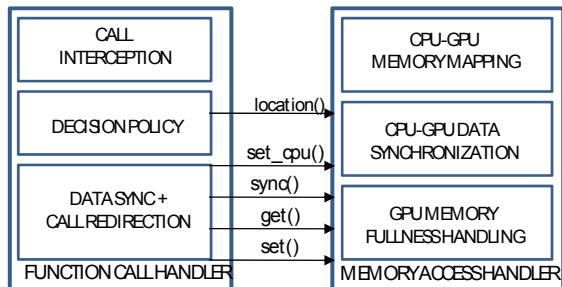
CALL INTERCEPTION

DECISION POLICY

DATA SYNC + CALL REDIRECTION

FUNCTION CALL HANDLER

location()

set_cpu()

sync()

get()

set()

CPU-GPU MEMORY MAPPING

CPU-GPU DATA SYNCHRONIZATION

GPU MEMORY FULLNESS HANDLING

MEMORY ACCESS HANDLER